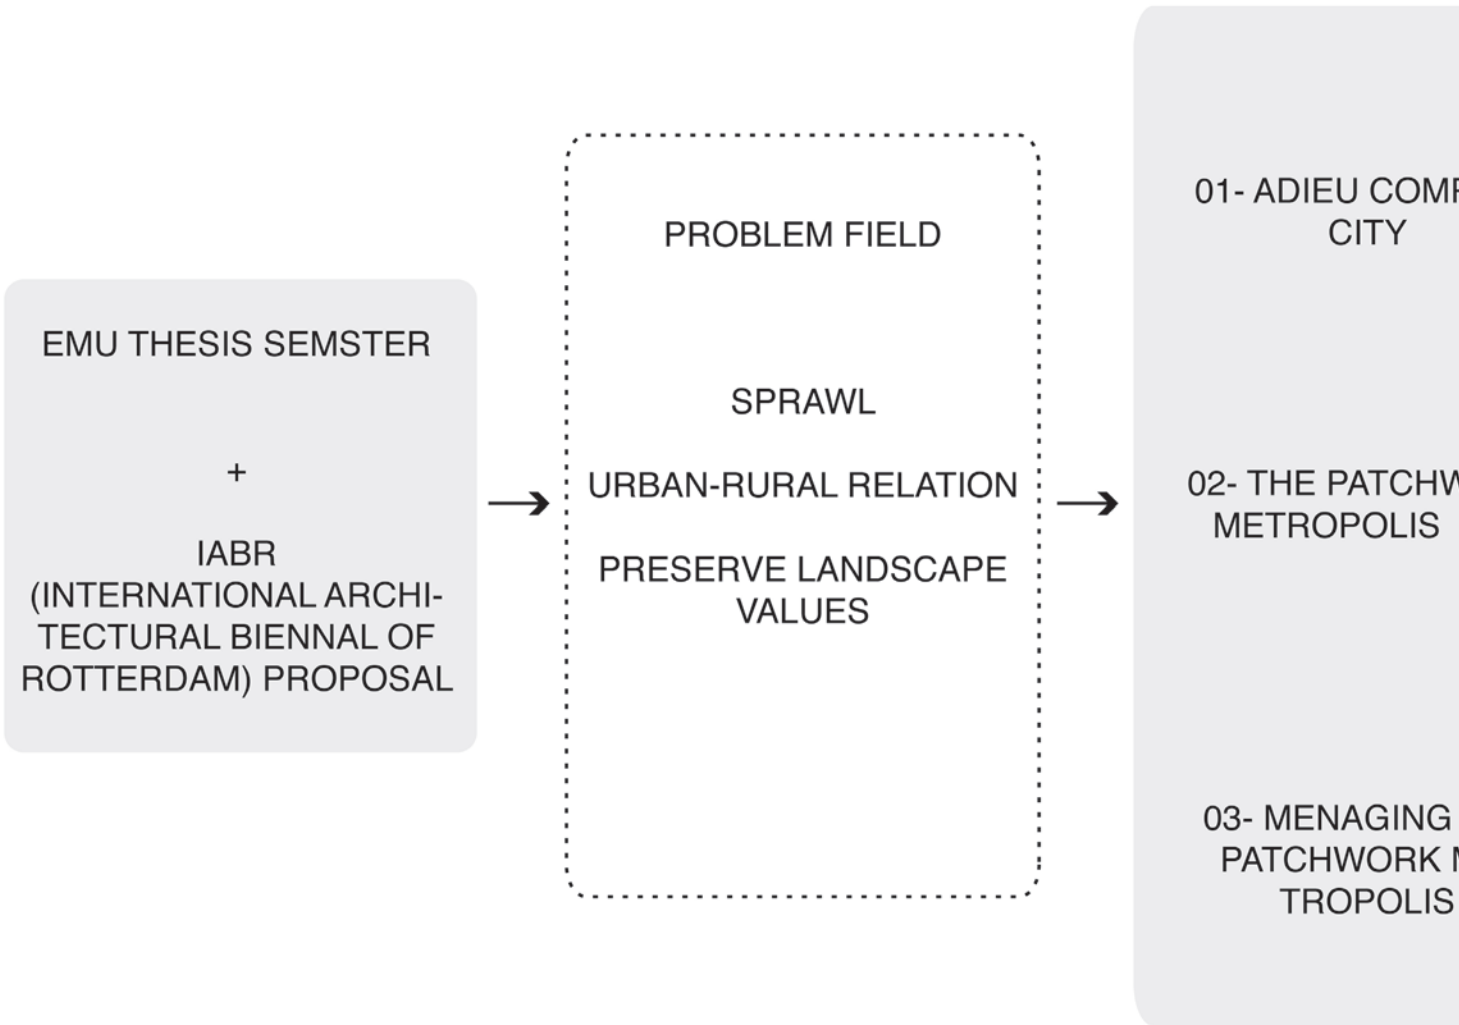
EMU THESIS SEMSTER

+

IABR (INTERNATIONAL ARCHITECTURAL BIENNAL OF ROTTERDAM) PROPOSAL

PROBLEM FIELD

SPRAWL

URBAN-RURAL RELATION

PRESERVE LANDSCAPE VALUES

01- ADIEU COM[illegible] CITY

02- THE PATCH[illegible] METROPOLIS

03- MENAGING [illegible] PATCHWORK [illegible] TROPOLIS